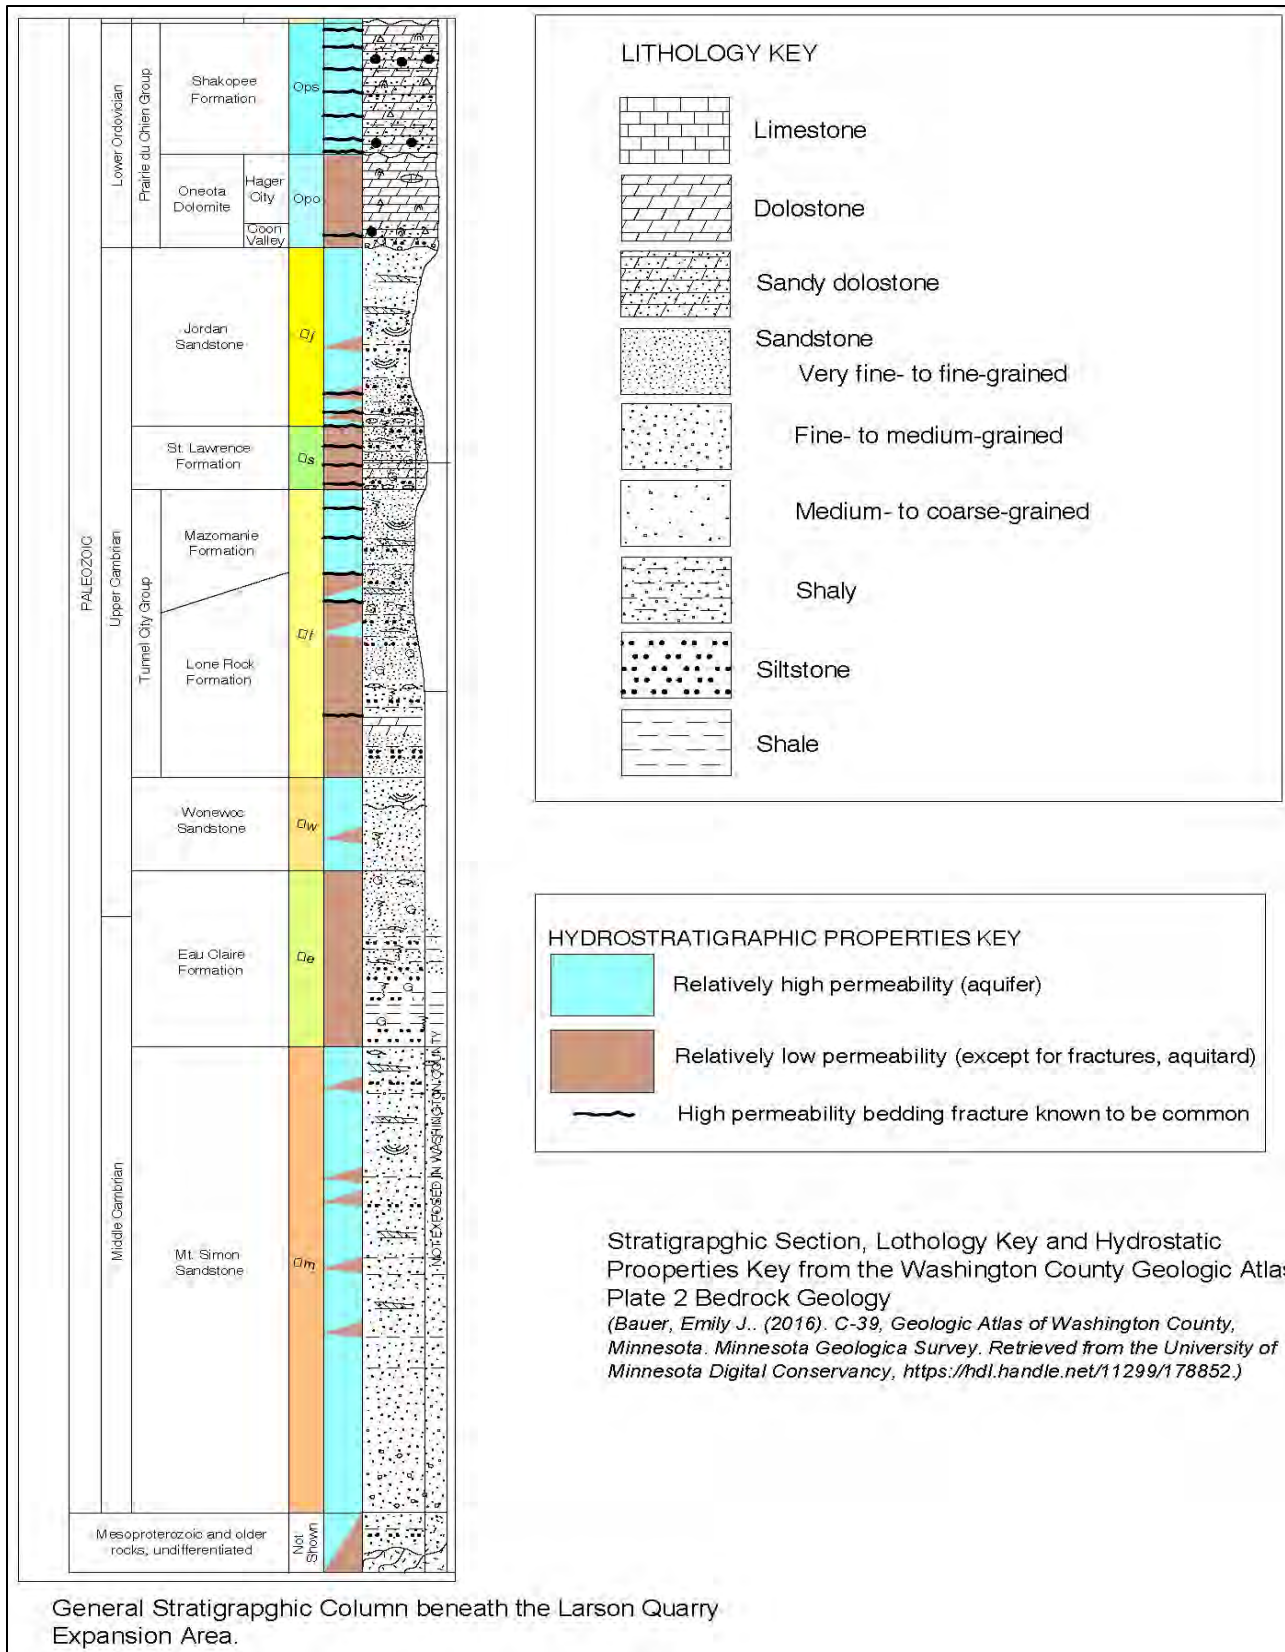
PALEOZOIC

Lower Ordovician

Prairie du Chien Group

Shakopee Formation

Ops

Oneota Dolomite

Hager City

Coon Valley

Opo

Upper Cambrian

Jordan Sandstone

Ꞓj

St. Lawrence Formation

Ꞓs

Tunnel City Group

Mazomanie Formation

Lone Rock Formation

Ꞓt

Wonewoc Sandstone

Ꞓw

Eau Claire Formation

Ꞓe

Middle Cambrian

Mt. Simon Sandstone

Ꞓm

NOT EXPOSED IN WASHINGTON COUNTY

Mesoproterozoic and older rocks, undifferentiated

Not Shown

LITHOLOGY KEY

Limestone

Dolostone

Sandy dolostone

Sandstone

Very fine- to fine-grained

Fine- to medium-grained

Medium- to coarse-grained

Shaly

Siltstone

Shale

HYDROSTRATIGRAPHIC PROPERTIES KEY

Relatively high permeability (aquifer)

Relatively low permeability (except for fractures, aquitard)

High permeability bedding fracture known to be common

Stratigrapghic Section, Lothology Key and Hydrostatic Prooperties Key from the Washington County Geologic Atlas Plate 2 Bedrock Geology

(Bauer, Emily J.. (2016). C-39, Geologic Atlas of Washington County, Minnesota. Minnesota Geologica Survey. Retrieved from the University of Minnesota Digital Conservancy, https://hdl.handle.net/11299/178852.)

General Stratigrapghic Column beneath the Larson Quarry Expansion Area.